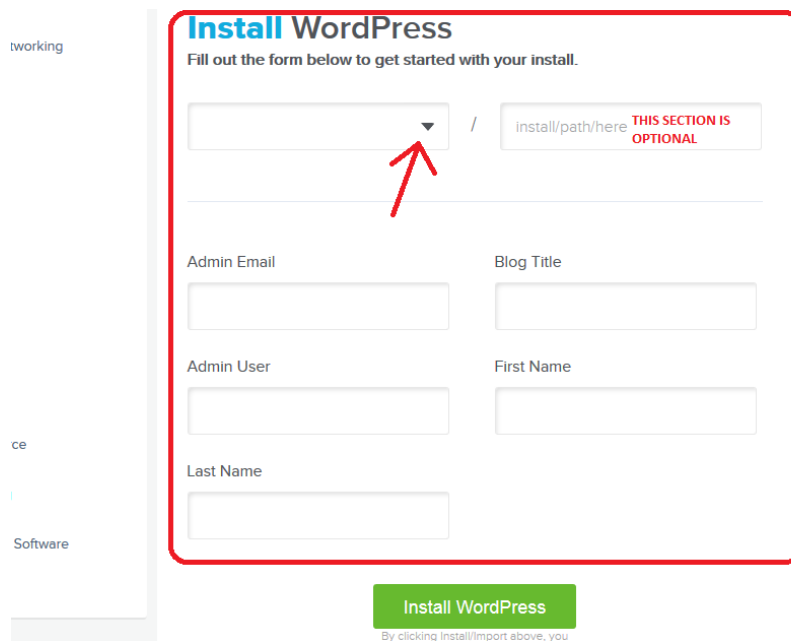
tworking

ce

Software

Install WordPress

Fill out the form below to get started with your install.

/ install/path/here THIS SECTION IS OPTIONAL

Admin Email

Blog Title

Admin User

First Name

Last Name

Install WordPress

By clicking Install/Import above, you